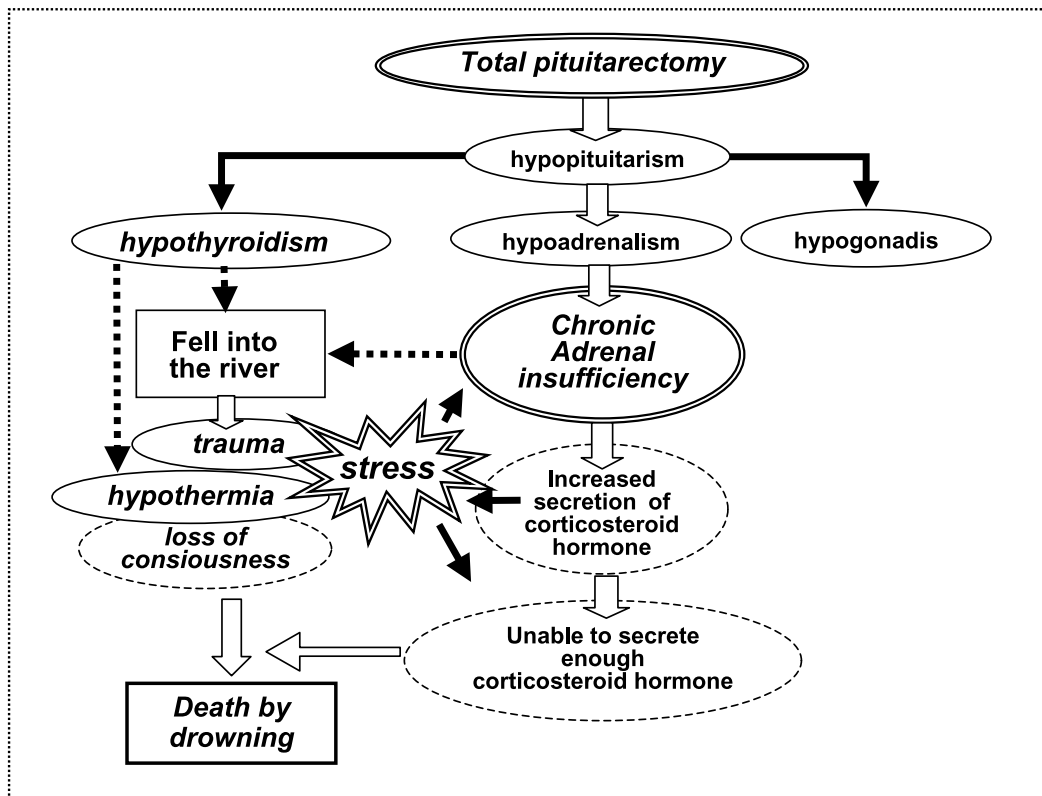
Total pituitarectomy

hypopituitarism

hypothyroidism

hypoadrenalism

hypogonadis

Fell into the river

Chronic Adrenal insufficiency

trauma

stress

hypothermia

loss of consiousness

Increased secretion of corticosteroid hormone

Unable to secrete enough corticosteroid hormone

Death by drowning